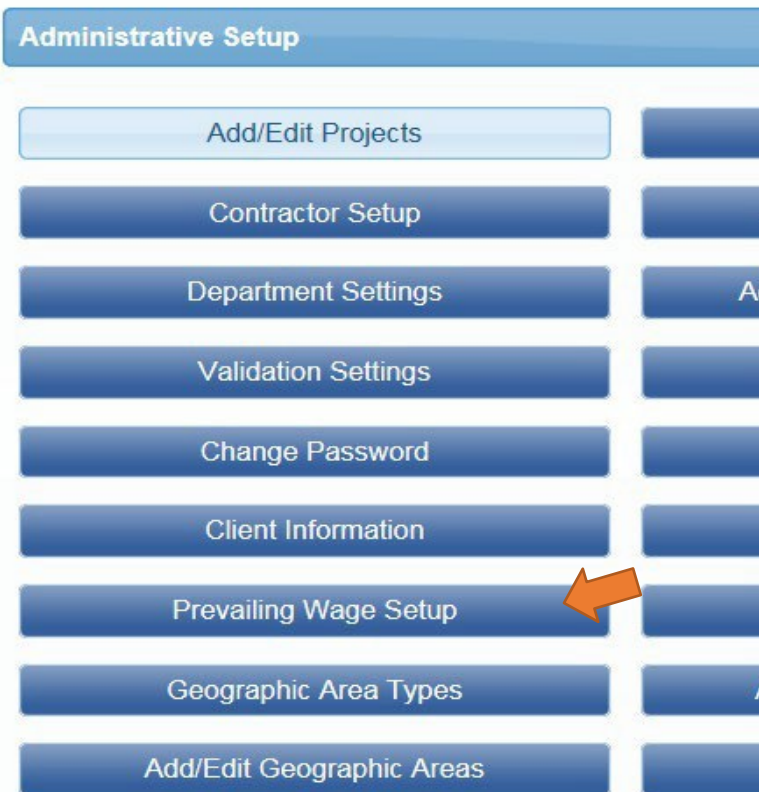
Administrative Setup

Add/Edit Projects

Contractor Setup

Department Settings

Validation Settings

Change Password

Client Information

Prevailing Wage Setup

Geographic Area Types

Add/Edit Geographic Areas

A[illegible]

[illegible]